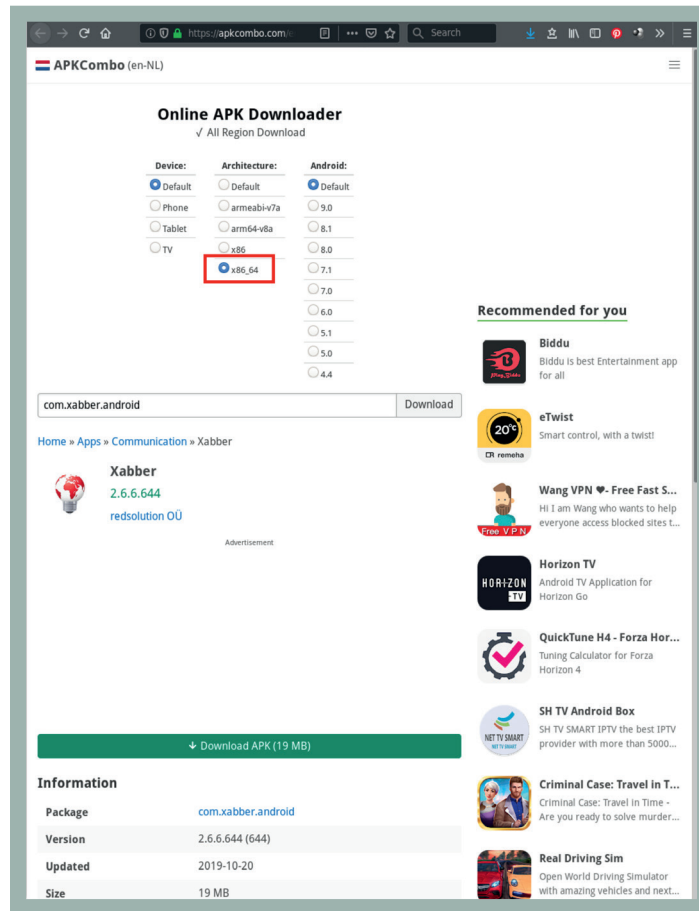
https://apkcombo.com/

Search

APKCombo (en-NL)

Online APK Downloader
√ All Region Download

| Device: | Architecture: | Android: |
|---|---|---|
| Default | Default | Default |
| Phone | armeabi-v7a | 9.0 |
| Tablet | arm64-v8a | 8.1 |
| TV | x86 | 8.0 |
| | x86_64 | 7.1 |
| | | 7.0 |
| | | 6.0 |
| | | 5.1 |
| | | 5.0 |
| | | 4.4 |

com.xabber.android

Download

Home » Apps » Communication » Xabber

Xabber
2.6.6.644
redsolution OÜ

Advertisement

Download APK (19 MB)

Information

| Package | com.xabber.android |
|---|---|
| Version | 2.6.6.644 (644) |
| Updated | 2019-10-20 |
| Size | 19 MB |

Recommended for you

Biddu
Biddu is best Entertainment app for all

eTwist
Smart control, with a twist!

20°c
remeha

Wang VPN ❤- Free Fast S...
Hi I am Wang who wants to help everyone access blocked sites t...

Free VPN

Horizon TV
Android TV Application for Horizon Go

HORIZON TV

QuickTune H4 - Forza Hor...
Tuning Calculator for Forza Horizon 4

SH TV Android Box
SH TV SMART IPTV the best IPTV provider with more than 5000...

NET TV SMART

Criminal Case: Travel in T...
Criminal Case: Travel in Time - Are you ready to solve murder...

Real Driving Sim
Open World Driving Simulator with amazing vehicles and next...